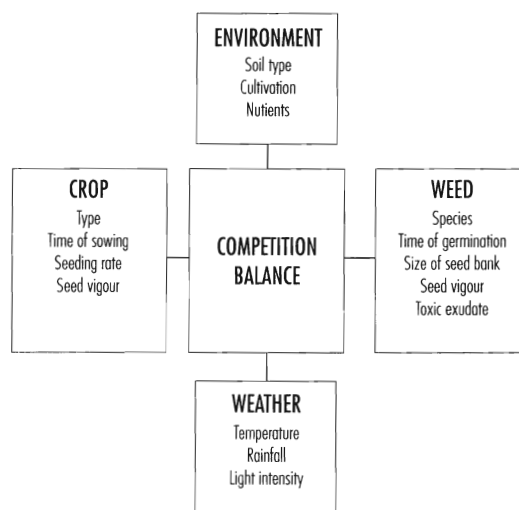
ENVIRONMENT
Soil type
Cultivation
Nutients

CROP
Type
Time of sowing
Seeding rate
Seed vigour

COMPETITION
BALANCE

WEED
Species
Time of germination
Size of seed bank
Seed vigour
Toxic exudate

WEATHER
Temperature
Rainfall
Light intensity